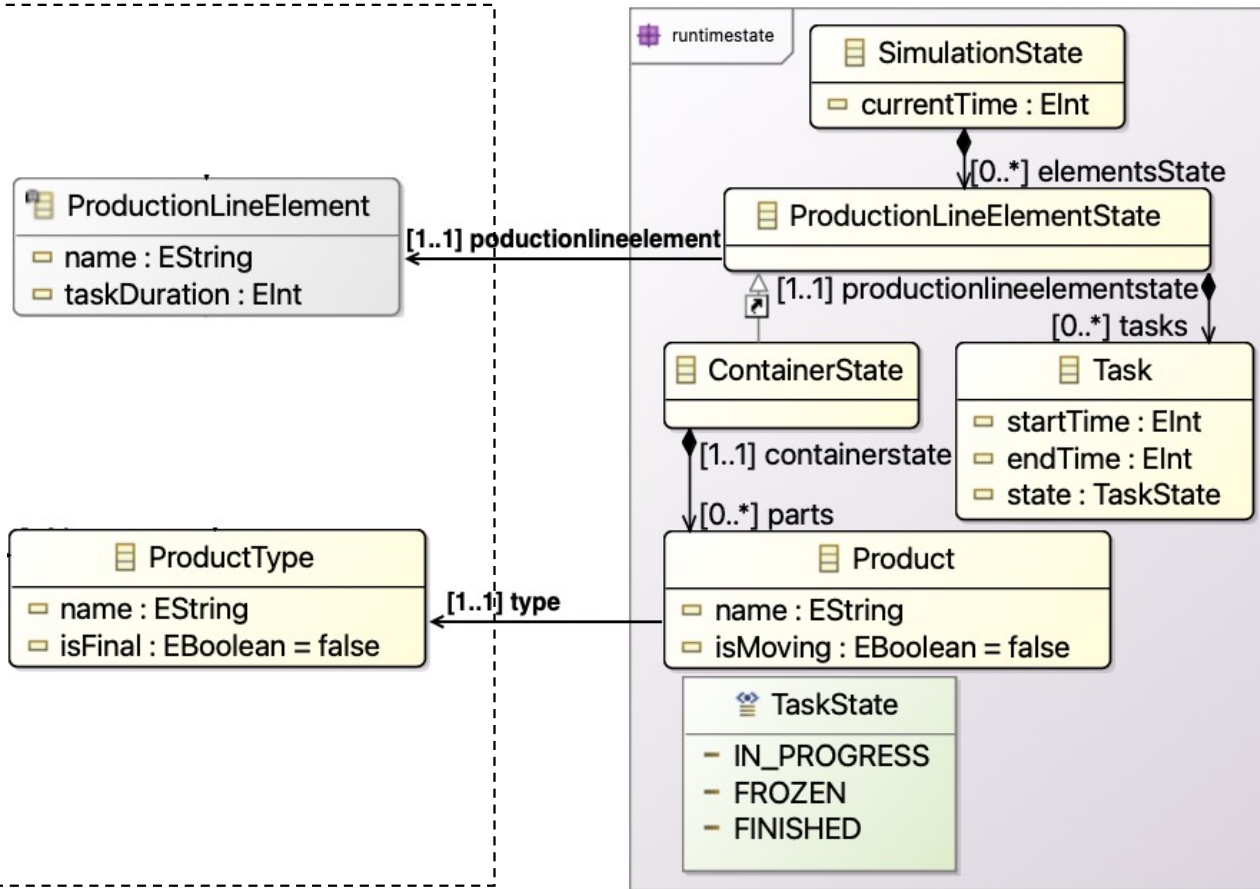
runtimestate

SimulationState
currentTime : EInt

[0..*] elementsState

ProductionLineElement
name : EString
taskDuration : EInt

[1..1] poductionlineelement

ProductionLineElementState

[1..1] productionlineelementstate

[0..*] tasks

ContainerState

Task
startTime : EInt
endTime : EInt
state : TaskState

[1..1] containerstate

[0..*] parts

ProductType
name : EString
isFinal : EBoolean = false

[1..1] type

Product
name : EString
isMoving : EBoolean = false

TaskState
IN_PROGRESS
FROZEN
FINISHED